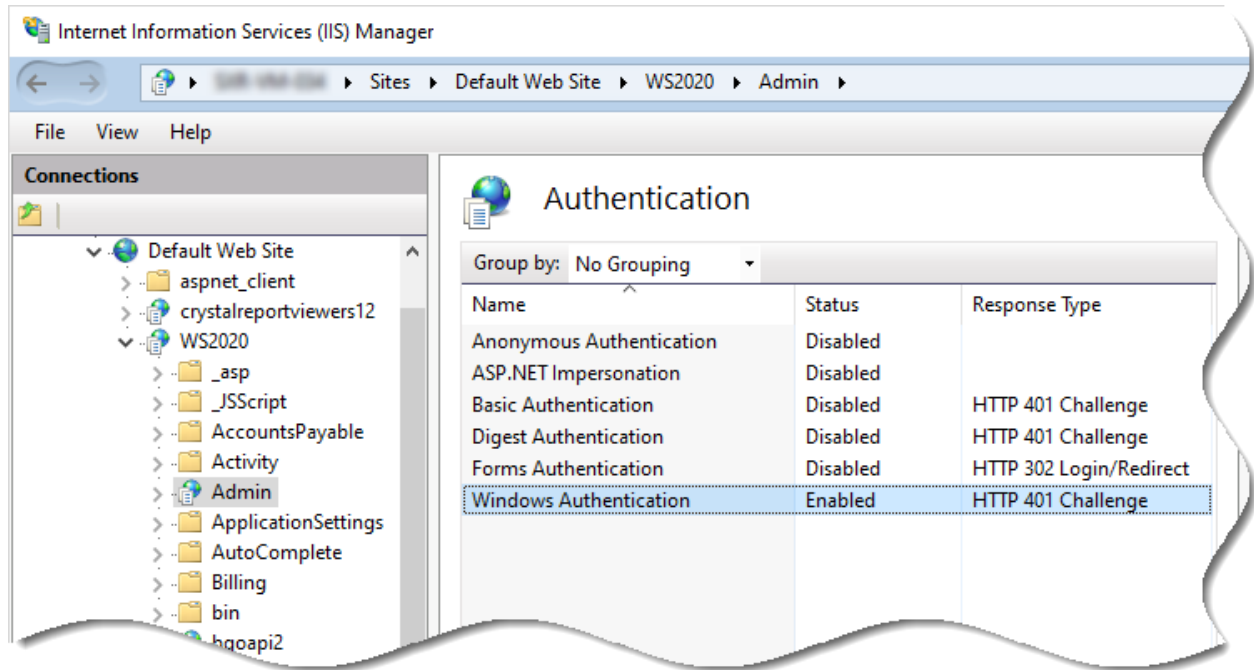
Internet Information Services (IIS) Manager

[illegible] ▸ Sites ▸ Default Web Site ▸ WS2020 ▸ Admin ▸

File View Help

Connections

Default Web Site
aspnet_client
crystalreportviewers12
WS2020
_asp
_JSScript
AccountsPayable
Activity
Admin
ApplicationSettings
AutoComplete
Billing
bin
bgoapi2

Authentication

Group by: No Grouping

| Name | Status | Response Type |
|---|---|---|
| Anonymous Authentication | Disabled | |
| ASP.NET Impersonation | Disabled | |
| Basic Authentication | Disabled | HTTP 401 Challenge |
| Digest Authentication | Disabled | HTTP 401 Challenge |
| Forms Authentication | Disabled | HTTP 302 Login/Redirect |
| Windows Authentication | Enabled | HTTP 401 Challenge |